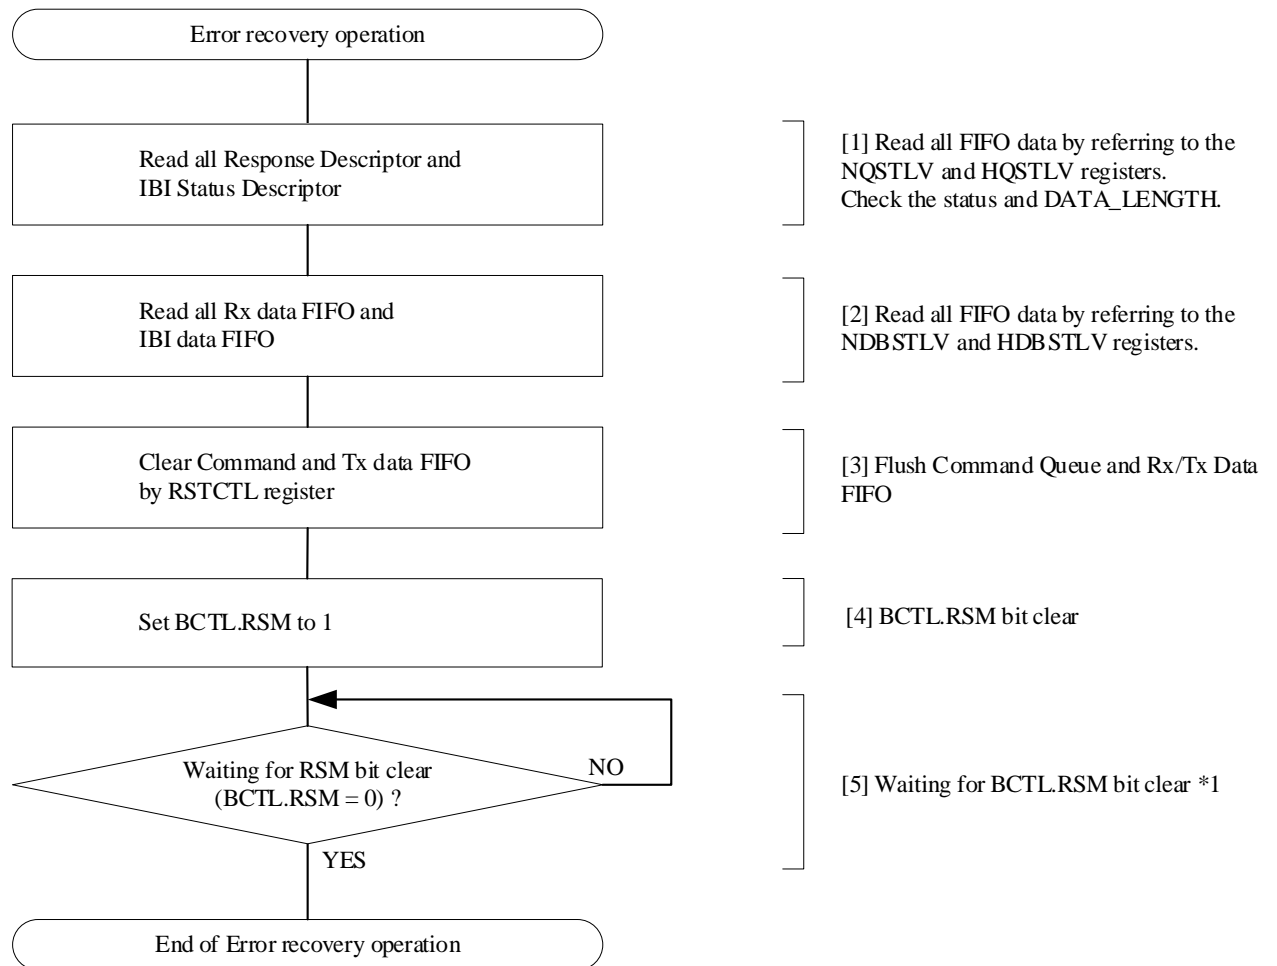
Error recovery operation

Read all Response Descriptor and IBI Status Descriptor

[1] Read all FIFO data by referring to the NQSTLV and HQSTLV registers. Check the status and DATA_LENGTH.

Read all Rx data FIFO and IBI data FIFO

[2] Read all FIFO data by referring to the NDBSTLV and HDBSTLV registers.

Clear Command and Tx data FIFO by RSTCTL register

[3] Flush Command Queue and Rx/Tx Data FIFO

Set BCTL.RSM to 1

[4] BCTL.RSM bit clear

Waiting for RSM bit clear (BCTL.RSM = 0) ?

NO

YES

[5] Waiting for BCTL.RSM bit clear *1

End of Error recovery operation